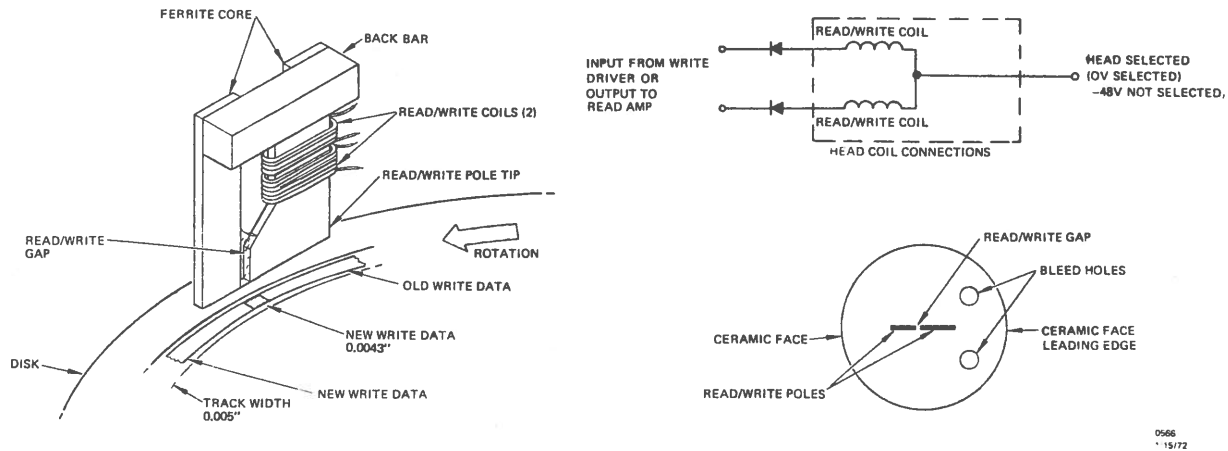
FERRITE CORE

BACK BAR

READ/WRITE COILS (2)

READ/WRITE POLE TIP

READ/WRITE GAP

ROTATION

OLD WRITE DATA

NEW WRITE DATA 0.0043"

DISK

NEW WRITE DATA

TRACK WIDTH 0.005"

INPUT FROM WRITE DRIVER OR OUTPUT TO READ AMP

READ/WRITE COIL

READ/WRITE COIL

HEAD COIL CONNECTIONS

HEAD SELECTED (OV SELECTED) -48V NOT SELECTED,

READ/WRITE GAP

BLEED HOLES

CERAMIC FACE

CERAMIC FACE LEADING EDGE

READ/WRITE POLES

0566
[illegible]15/72